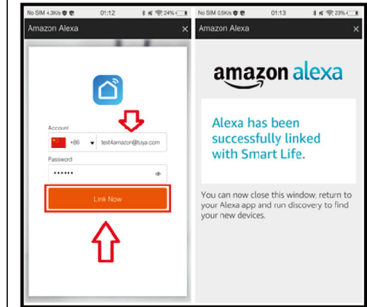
No SIM 4.3K/s 01:12 24%

Amazon Alexa ×

Account

+86 test4amazon@tuya.com

Password

••••••

Link Now

No SIM 0.6K/s 01:13 23%

Amazon Alexa ×

amazon alexa

Alexa has been successfully linked with Smart Life.

You can now close this window, return to your Alexa app and run discovery to find your new devices.